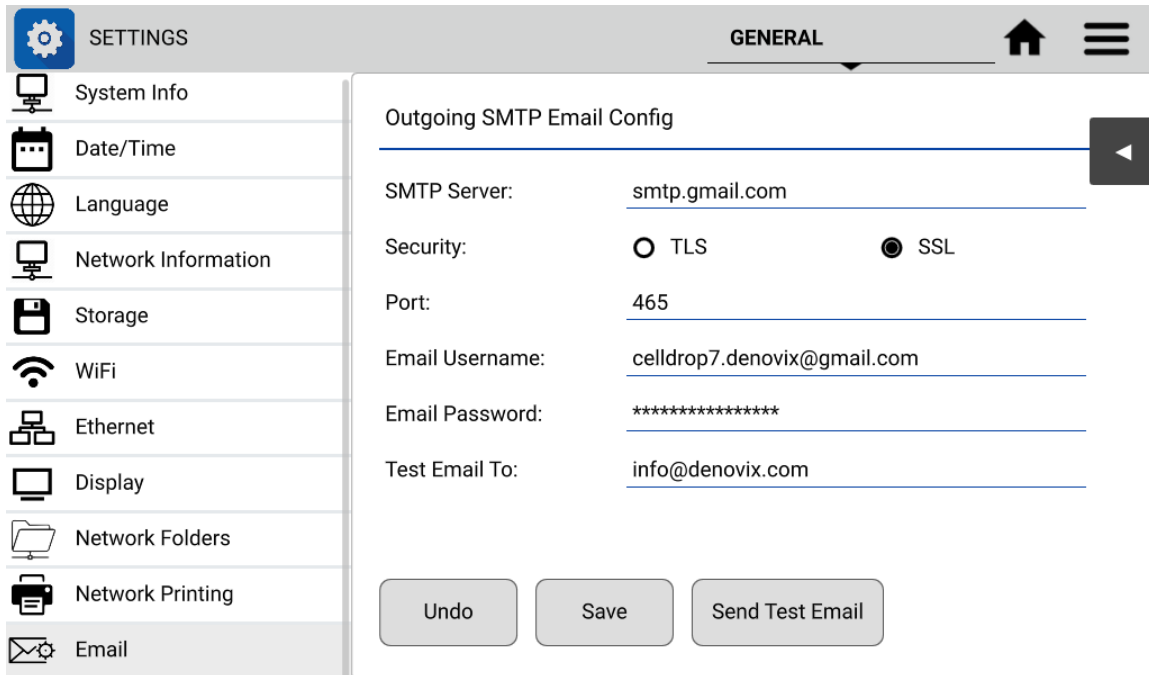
SETTINGS

GENERAL

System Info
Date/Time
Language
Network Information
Storage
WiFi
Ethernet
Display
Network Folders
Network Printing
Email

Outgoing SMTP Email Config

SMTP Server: smtp.gmail.com

Security: TLS SSL

Port: 465

Email Username: celldrop7.denovix@gmail.com

Email Password: ****************

Test Email To: info@denovix.com

Undo

Save

Send Test Email